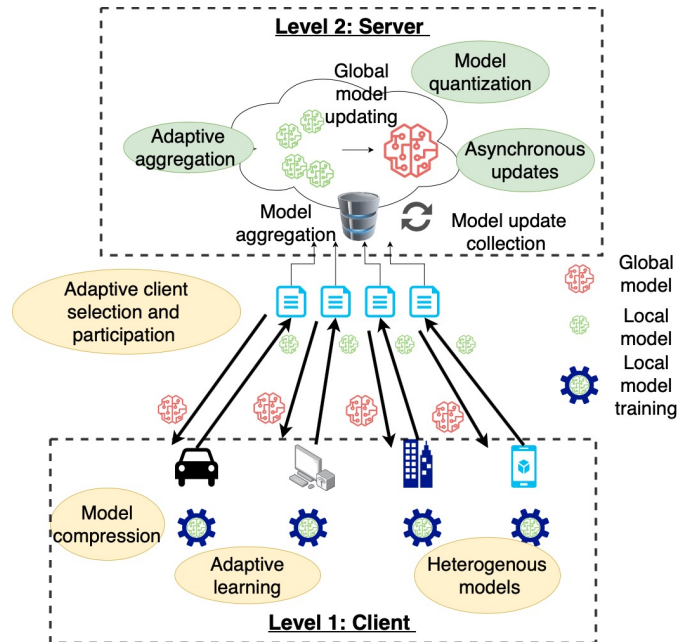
Level 2: Server

Model quantization

Global model updating

Adaptive aggregation

Asynchronous updates

Model aggregation

Model update collection

Adaptive client selection and participation

Global model

Local model

Local model training

Model compression

Adaptive learning

Heterogenous models

Level 1: Client